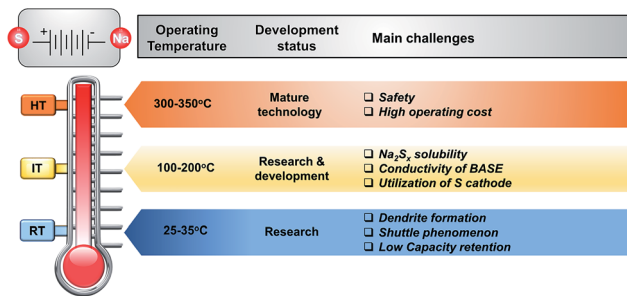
S + − Na

Operating Temperature | Development status | Main challenges

HT
300-350°C
Mature technology
❑ Safety
❑ High operating cost

IT
100-200°C
Research & development
❑ $Na_2S_x$ solubility
❑ Conductivity of BASE
❑ Utilization of S cathode

RT
25-35°C
Research
❑ Dendrite formation
❑ Shuttle phenomenon
❑ Low Capacity retention